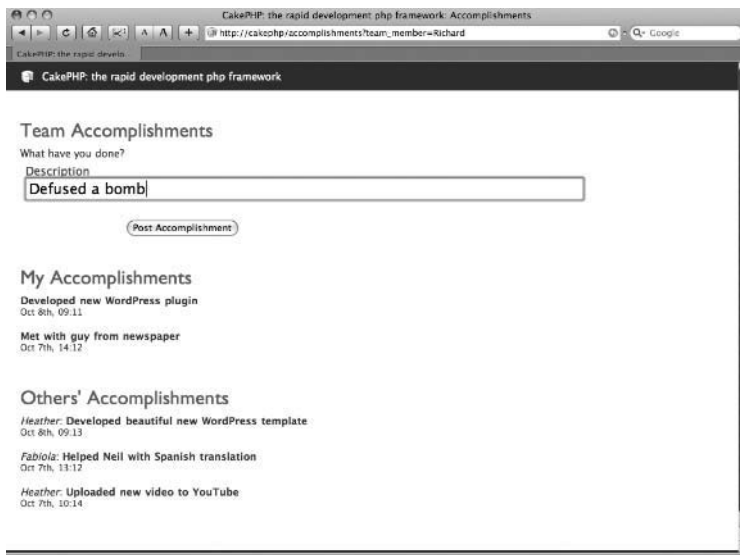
CakePHP: the rapid development php framework: Accomplishments

A A +

http://cakephp/accomplishments?team_member=Richard

Q- Google

CakePHP: the rapid develo...

CakePHP: the rapid development php framework

Team Accomplishments

What have you done?

Description

Defused a bomb

Post Accomplishment

My Accomplishments

Developed new WordPress plugin
Oct 8th, 09:11

Met with guy from newspaper
Oct 7th, 14:12

Others' Accomplishments

Heather: Developed beautiful new WordPress template
Oct 8th, 09:13

Fabiola: Helped Neil with Spanish translation
Oct 7th, 13:12

Heather: Uploaded new video to YouTube
Oct 7th, 10:14